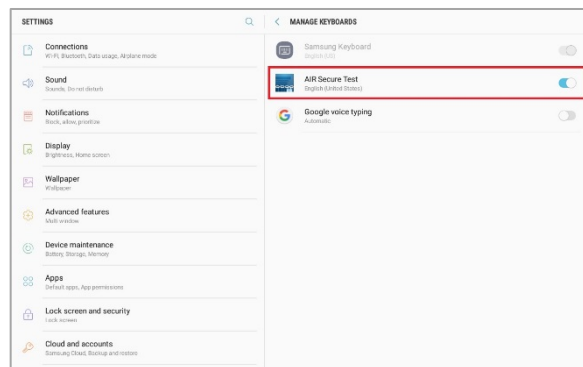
SETTINGS

Connections
Wi-Fi, Bluetooth, Data usage, Airplane mode

Sound
Sounds, Do not disturb

Notifications
Block, allow, prioritize

Display
Brightness, Home screen

Wallpaper
Wallpaper

Advanced features
Multi window

Device maintenance
Battery, Storage, Memory

Apps
Default apps, App permissions

Lock screen and security
Lock screen

Cloud and accounts
Samsung Cloud, Backup and restore

MANAGE KEYBOARDS

Samsung Keyboard
English (US)

AIR Secure Test
English (United States)

Google voice typing
Automatic